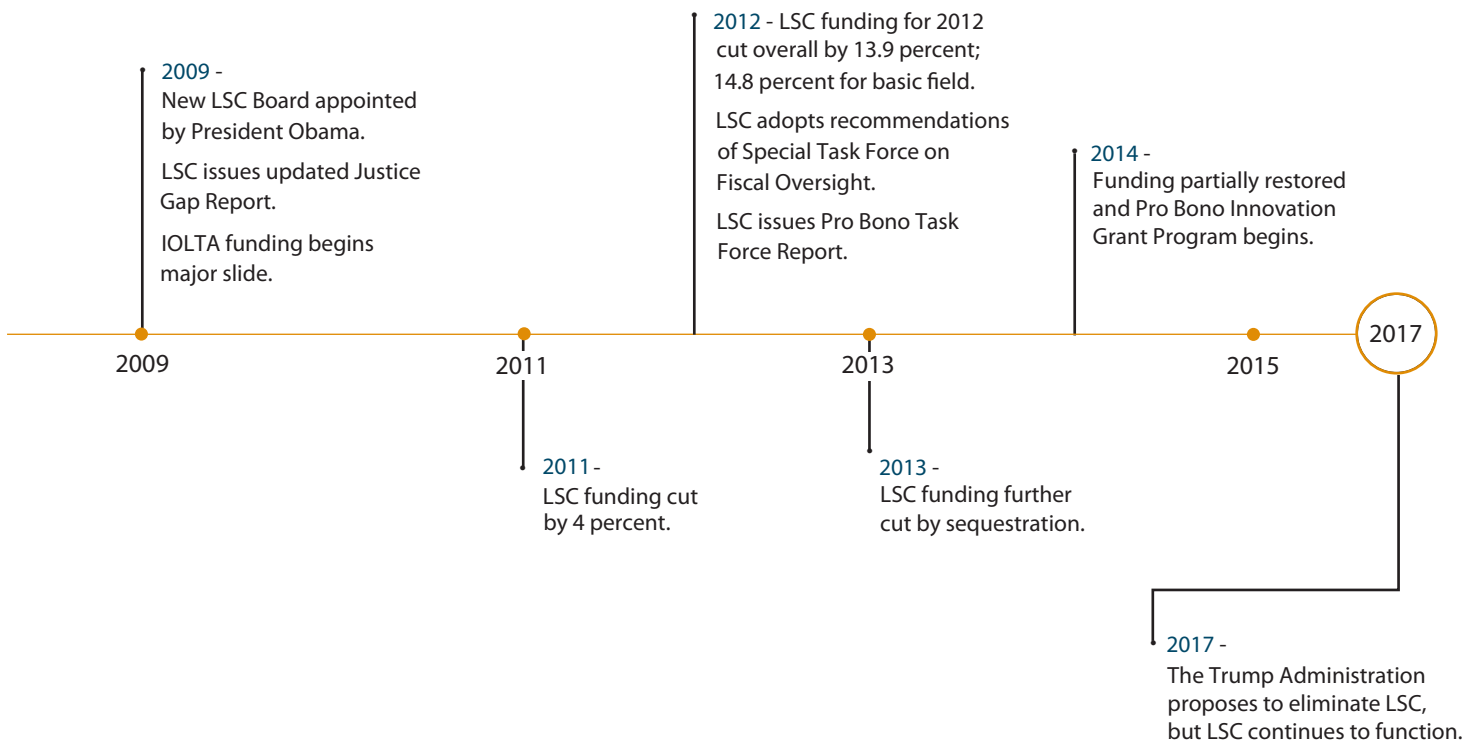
2009 -
New LSC Board appointed by President Obama.

LSC issues updated Justice Gap Report.

IOLTA funding begins major slide.

2012 - LSC funding for 2012 cut overall by 13.9 percent; 14.8 percent for basic field.

LSC adopts recommendations of Special Task Force on Fiscal Oversight.

LSC issues Pro Bono Task Force Report.

2014 -
Funding partially restored and Pro Bono Innovation Grant Program begins.

2009

2011

2013

2015

2017

2011 -
LSC funding cut by 4 percent.

2013 -
LSC funding further cut by sequestration.

2017 -
The Trump Administration proposes to eliminate LSC, but LSC continues to function.